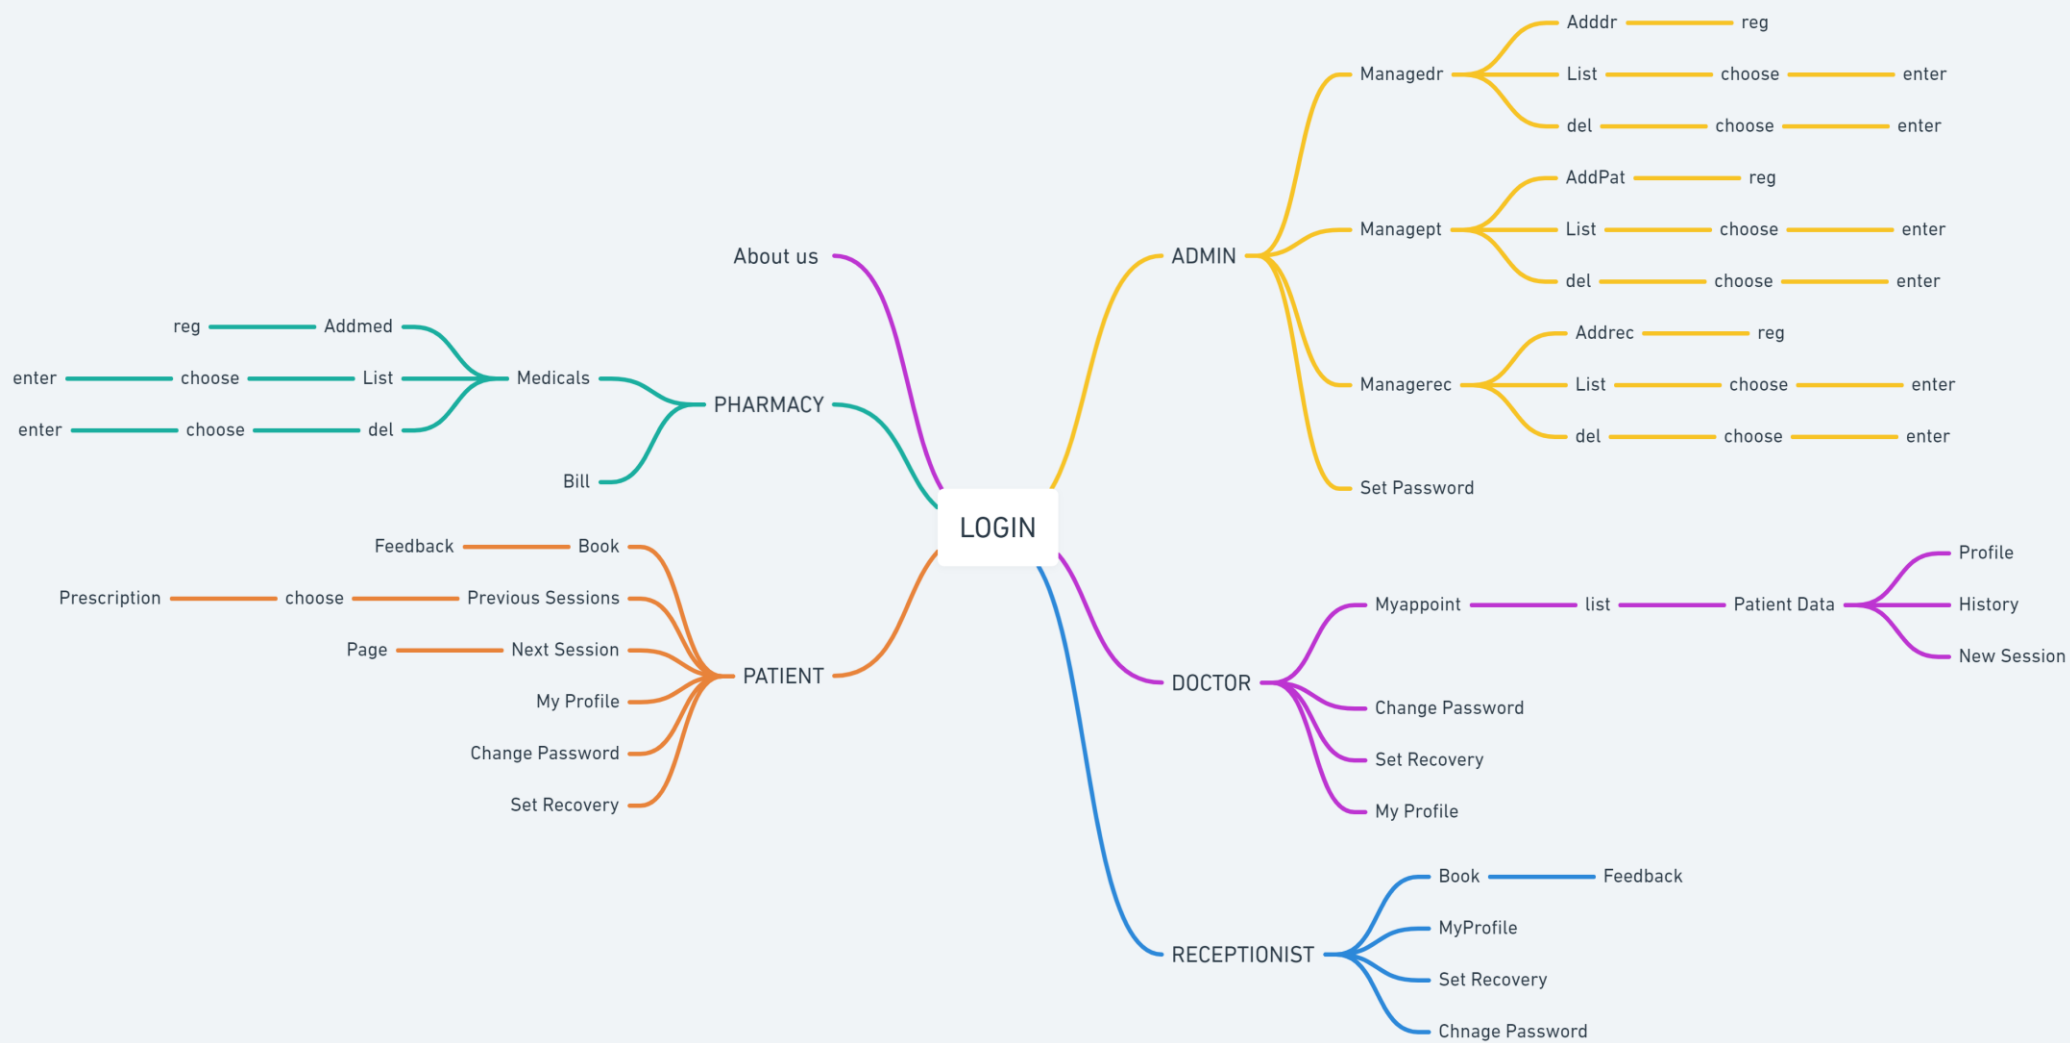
LOGIN

About us

PHARMACY
Medicals
Addmed — reg
List — choose — enter
del — choose — enter
Bill

PATIENT
Book — Feedback
Previous Sessions — choose — Prescription
Next Session — Page
My Profile
Change Password
Set Recovery

ADMIN
Managedr
Adddr — reg
List — choose — enter
del — choose — enter
Managept
AddPat — reg
List — choose — enter
del — choose — enter
Managerec
Addrec — reg
List — choose — enter
del — choose — enter
Set Password

DOCTOR
Myappoint — list — Patient Data
Profile
History
New Session
Change Password
Set Recovery
My Profile

RECEPTIONIST
Book — Feedback
MyProfile
Set Recovery
Chnage Password